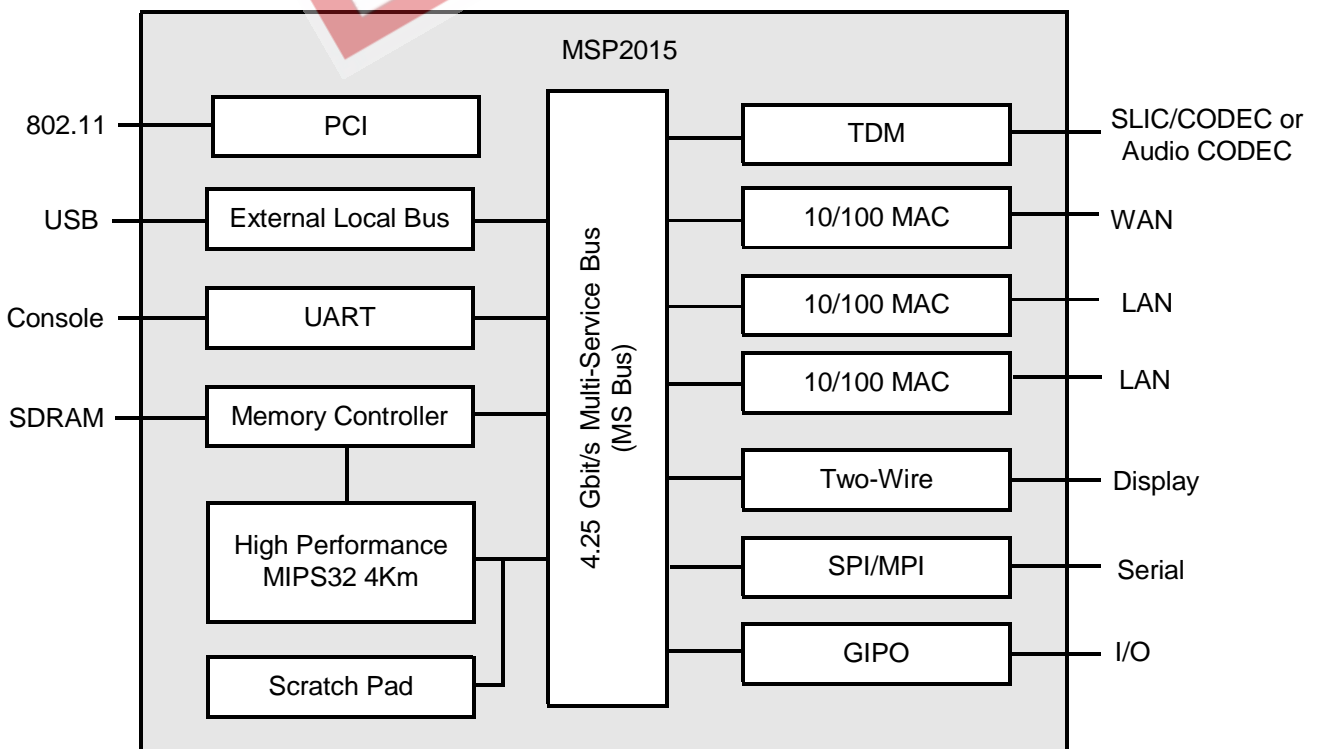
MSP2015

802.11

PCI

USB

External Local Bus

Console

UART

SDRAM

Memory Controller

High Performance MIPS32 4Km

Scratch Pad

4.25 Gbit/s Multi-Service Bus (MS Bus)

TDM

SLIC/CODEC or Audio CODEC

10/100 MAC

WAN

10/100 MAC

LAN

10/100 MAC

LAN

Two-Wire

Display

SPI/MPI

Serial

GIPO

I/O